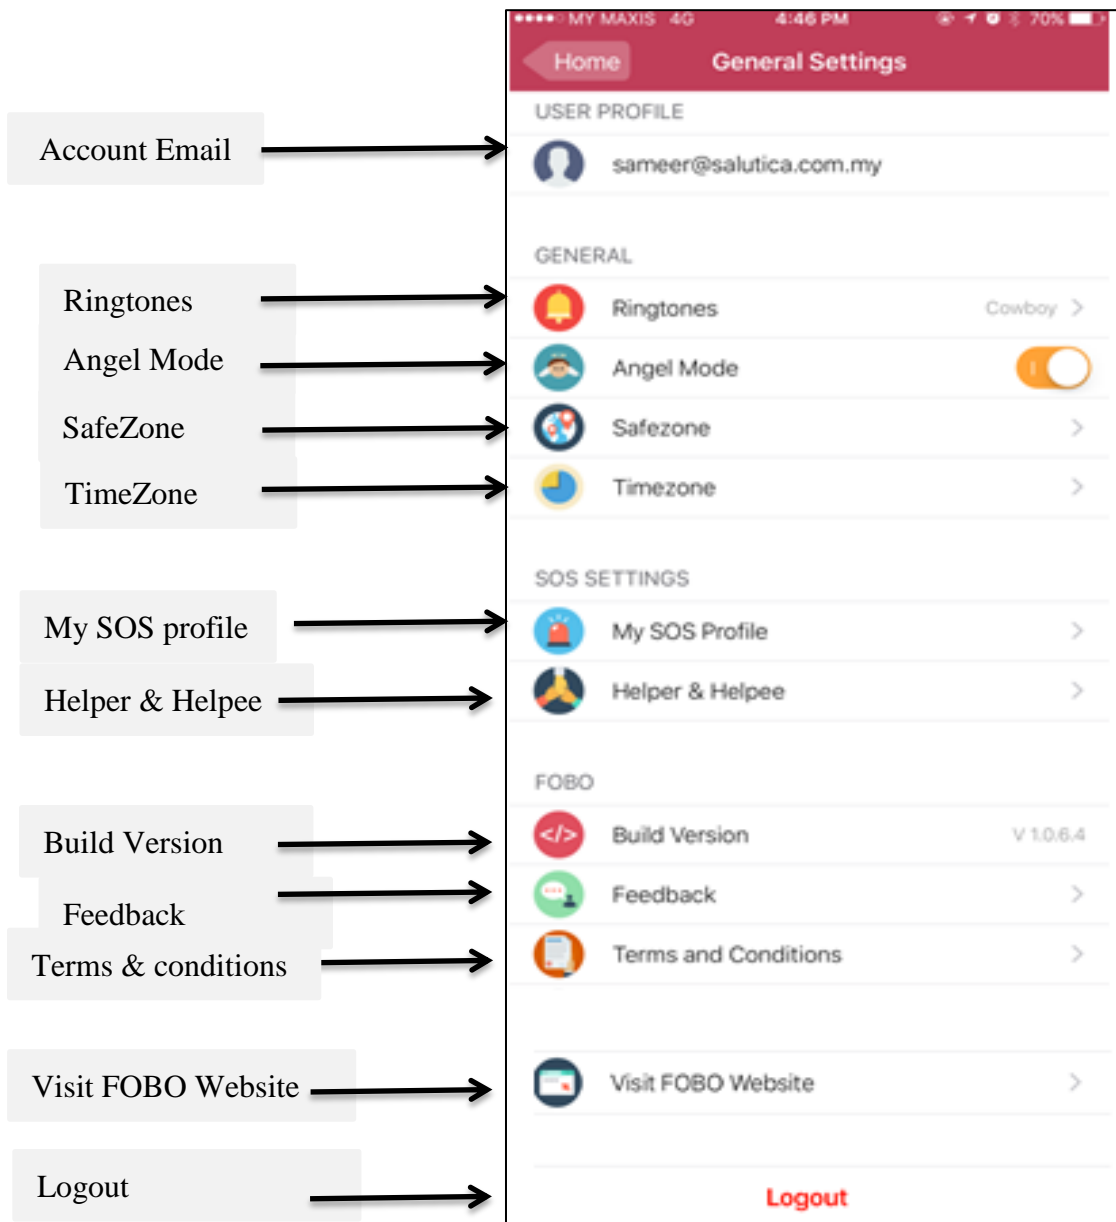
Account Email

Ringtones

Angel Mode

SafeZone

TimeZone

My SOS profile

Helper & Helpee

Build Version

Feedback

Terms & conditions

Visit FOBO Website

Logout

●●●●○ MY MAXIS 4G 4:46 PM 70%

Home General Settings

USER PROFILE

sameer@salutica.com.my

GENERAL

Ringtones Cowboy >

Angel Mode

Safezone >

Timezone >

SOS SETTINGS

My SOS Profile >

Helper & Helpee >

FOBO

Build Version V 1.0.6.4

Feedback >

Terms and Conditions >

Visit FOBO Website >

Logout